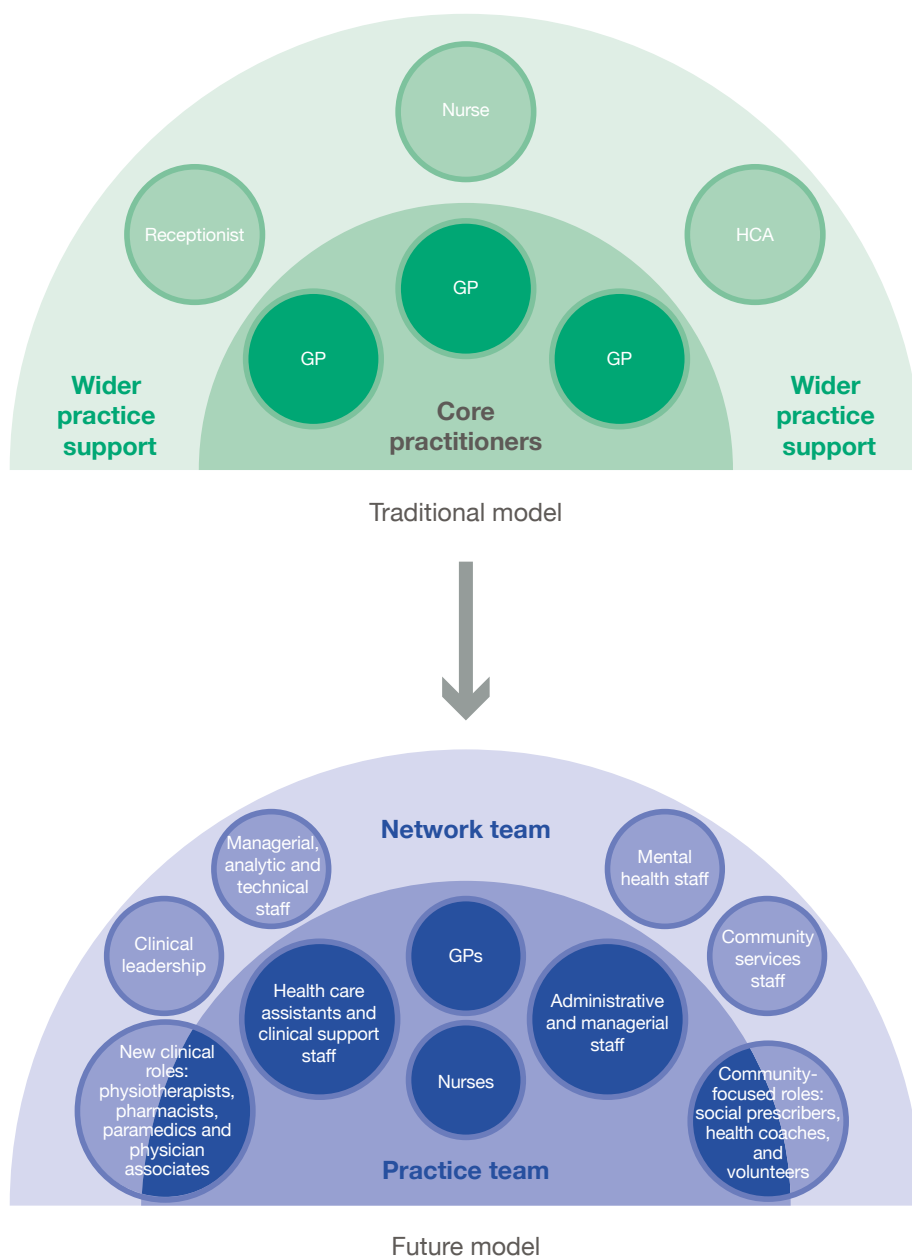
Nurse

Receptionist

HCA

GP

GP

GP

Wider practice support

Core practitioners

Wider practice support

Traditional model

Network team

Managerial, analytic and technical staff

Mental health staff

Clinical leadership

Community services staff

GPs

Health care assistants and clinical support staff

Administrative and managerial staff

New clinical roles: physiotherapists, pharmacists, paramedics and physician associates

Nurses

Community-focused roles: social prescribers, health coaches, and volunteers

Practice team

Future model